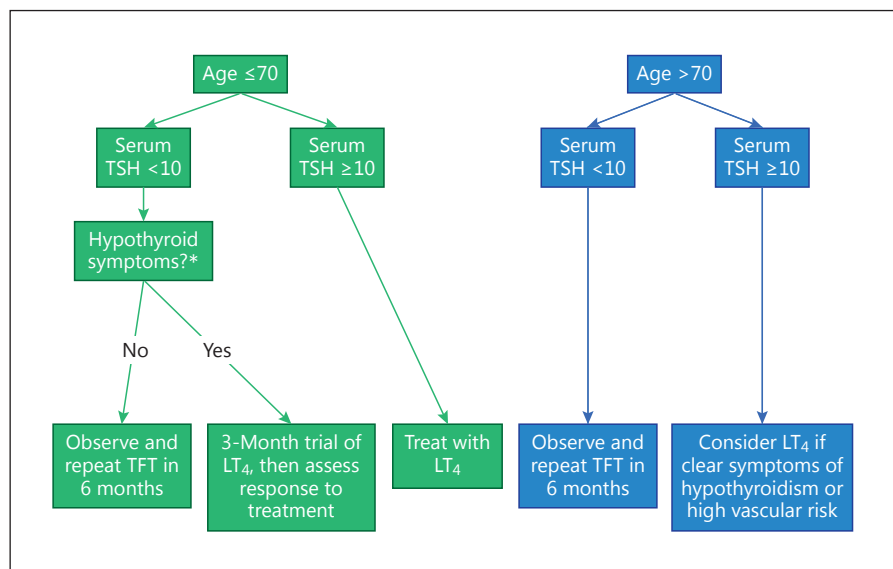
Age ≤70

Serum TSH <10

Serum TSH ≥10

Hypothyroid symptoms?*

No

Yes

Observe and repeat TFT in 6 months

3-Month trial of $LT_4$, then assess response to treatment

Treat with $LT_4$

Age >70

Serum TSH <10

Serum TSH ≥10

Observe and repeat TFT in 6 months

Consider $LT_4$ if clear symptoms of hypothyroidism or high vascular risk